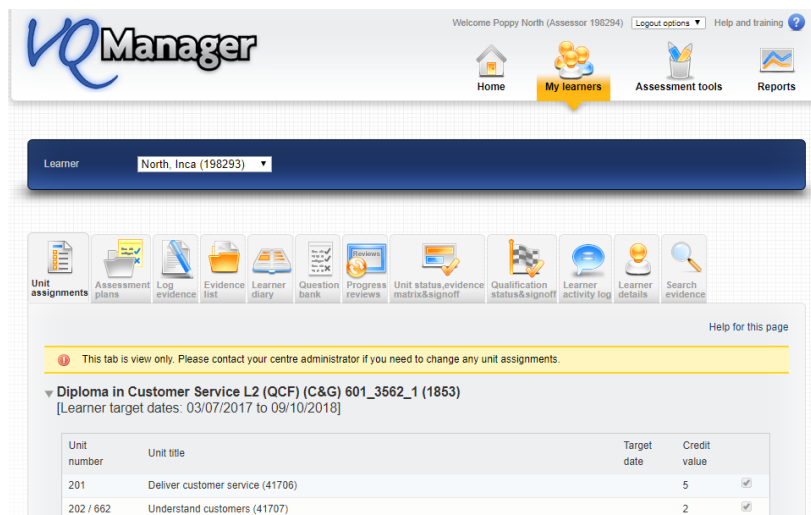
VQManager

Welcome Poppy North (Assessor 198294) Logout options ▼ Help and training ?

Home My learners Assessment tools Reports

Learner North, Inca (198293) ▼

Unit assignments | Assessment plans | Log evidence | Evidence list | Learner diary | Question bank | Progress reviews | Unit status,evidence matrix&signoff | Qualification status&signoff | Learner activity log | Learner details | Search evidence

Reviews

Help for this page

! This tab is view only. Please contact your centre administrator if you need to change any unit assignments.

Diploma in Customer Service L2 (QCF) (C&G) 601_3562_1 (1853)
[Learner target dates: 03/07/2017 to 09/10/2018]

| Unit number | Unit title | Target date | Credit value | |
|---|---|---|---|---|
| 201 | Deliver customer service (41706) | | 5 | ✓ |
| 202 / 662 | Understand customers (41707) | | 2 | ✓ |